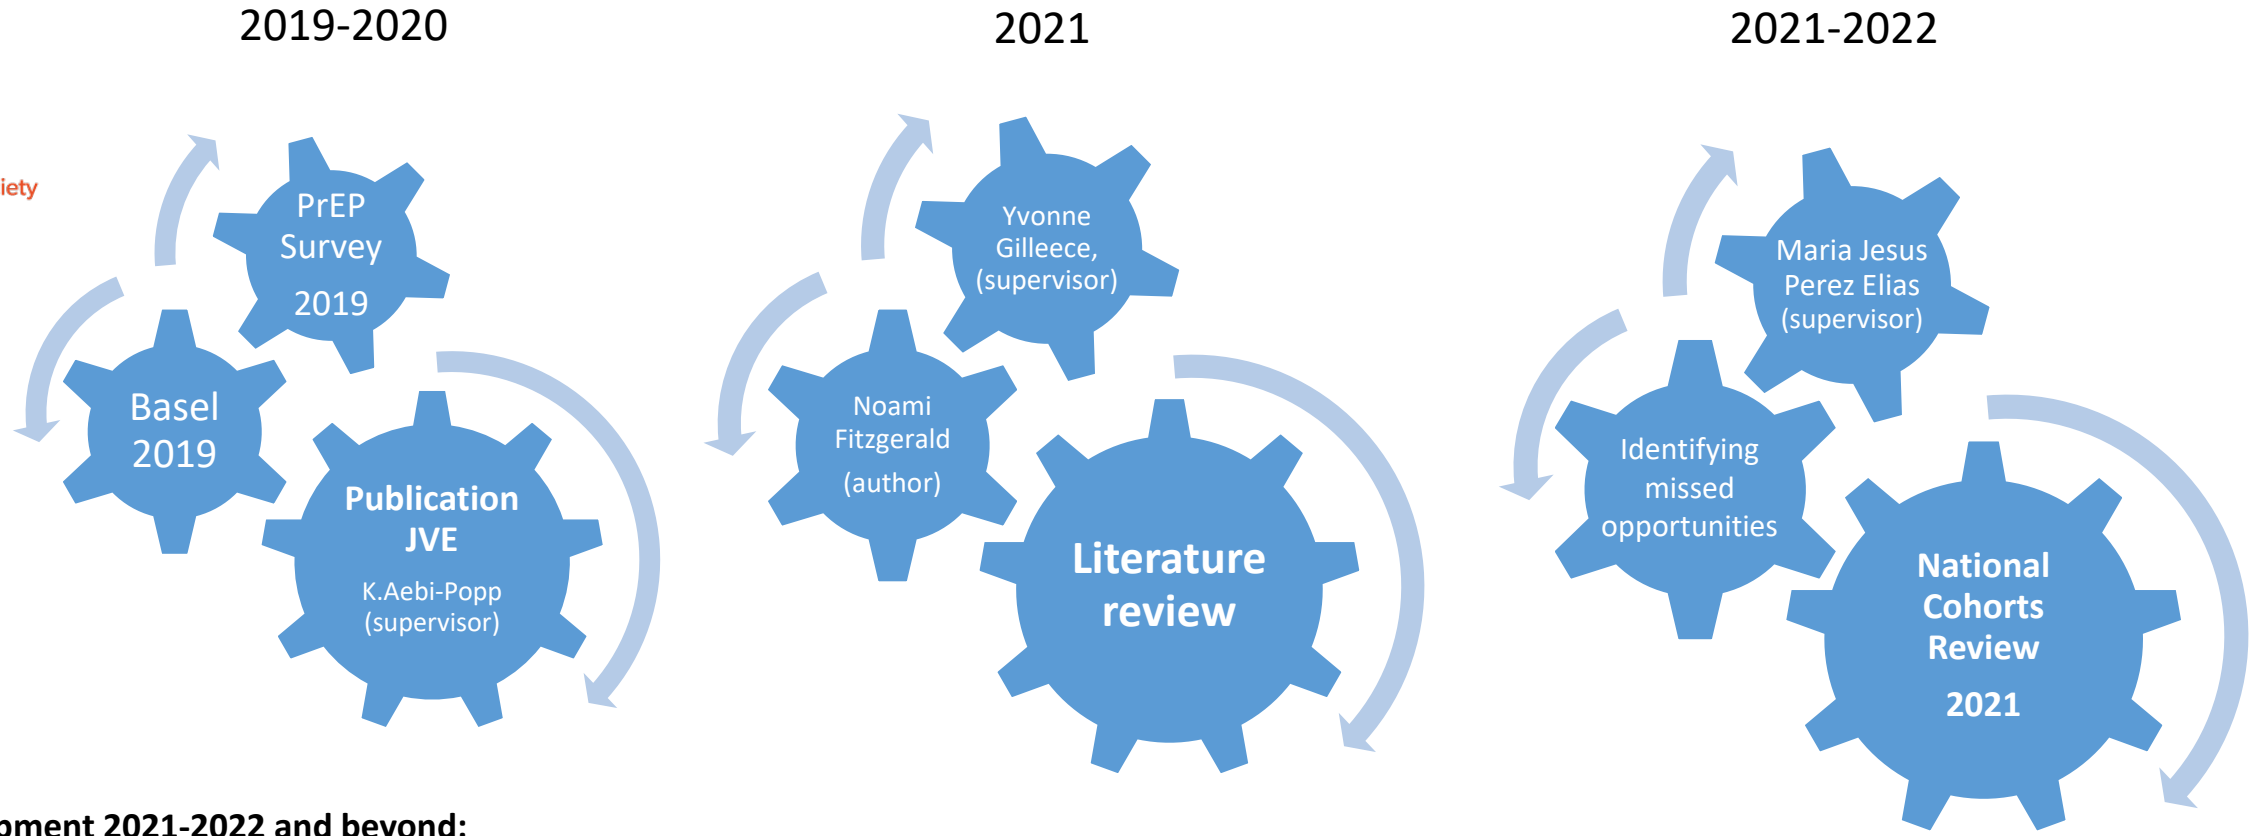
2019-2020

2021

2021-2022

iety

PrEP Survey

2019

Basel 2019

Publication JVE

K.Aebi-Popp (supervisor)

Yvonne Gilleece, (supervisor)

Noami Fitzgerald

(author)

Literature review

Maria Jesus Perez Elias (supervisor)

Identifying missed opportunities

National Cohorts Review

2021

oment 2021-2022 and beyond: